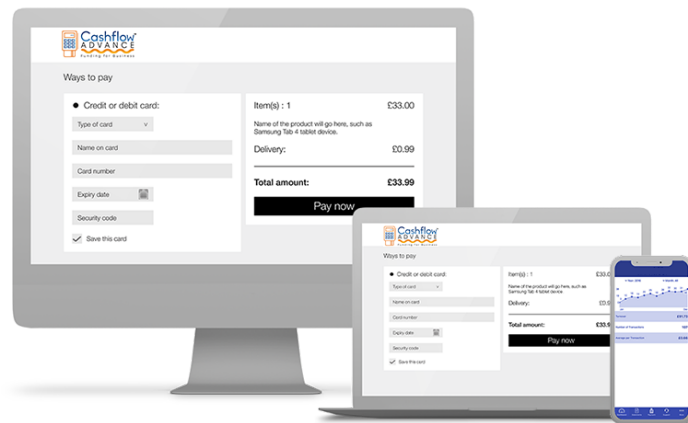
Cashflow ADVANCE
Funding for Business

Ways to pay

Credit or debit card:
Type of card
Name on card
Card number
Expiry date
Security code
Save this card

Item(s) : 1 £33.00
Name of the product will go here, such as Samsung Tab 4 tablet device.
Delivery: £0.99
Total amount: £33.99
Pay now

Cashflow ADVANCE
Funding for Business

Ways to pay

Credit or debit card:
Type of card
Name on card
Card number
Expiry date
Security code
Save this card

Item(s) : 1 £33.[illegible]
Name of the product will go here, such as Samsung Tab 4 tablet device
Delivery: £0.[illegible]
Total amount: £33.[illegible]
Pay now

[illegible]